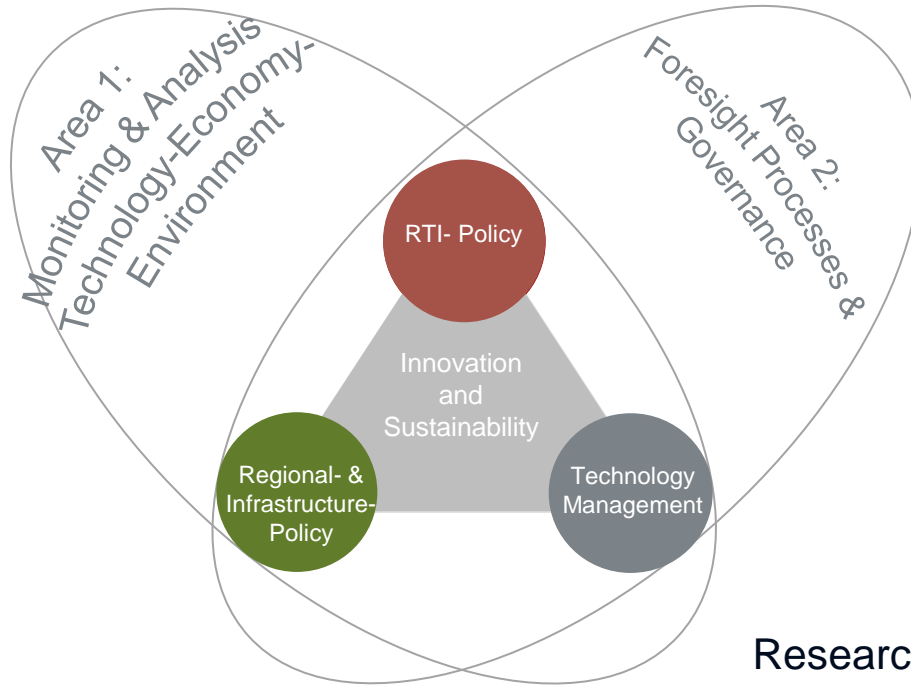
Area 1: Monitoring & Analysis Technology-Economy-Environment

Area 2: Foresight Processes & Governance

RTI- Policy

Innovation and Sustainability

Regional- & Infrastructure-Policy

Technology Management

Researc